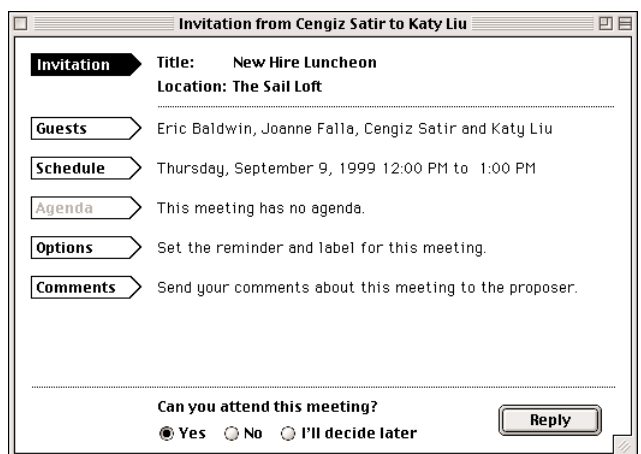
Invitation from Cengiz Satir to Katy Liu

Invitation

Title: New Hire Luncheon
Location: The Sail Loft

Guests
Eric Baldwin, Joanne Falla, Cengiz Satir and Katy Liu

Schedule
Thursday, September 9, 1999 12:00 PM to 1:00 PM

Agenda
This meeting has no agenda.

Options
Set the reminder and label for this meeting.

Comments
Send your comments about this meeting to the proposer.

Can you attend this meeting?
Yes No I'll decide later

Reply